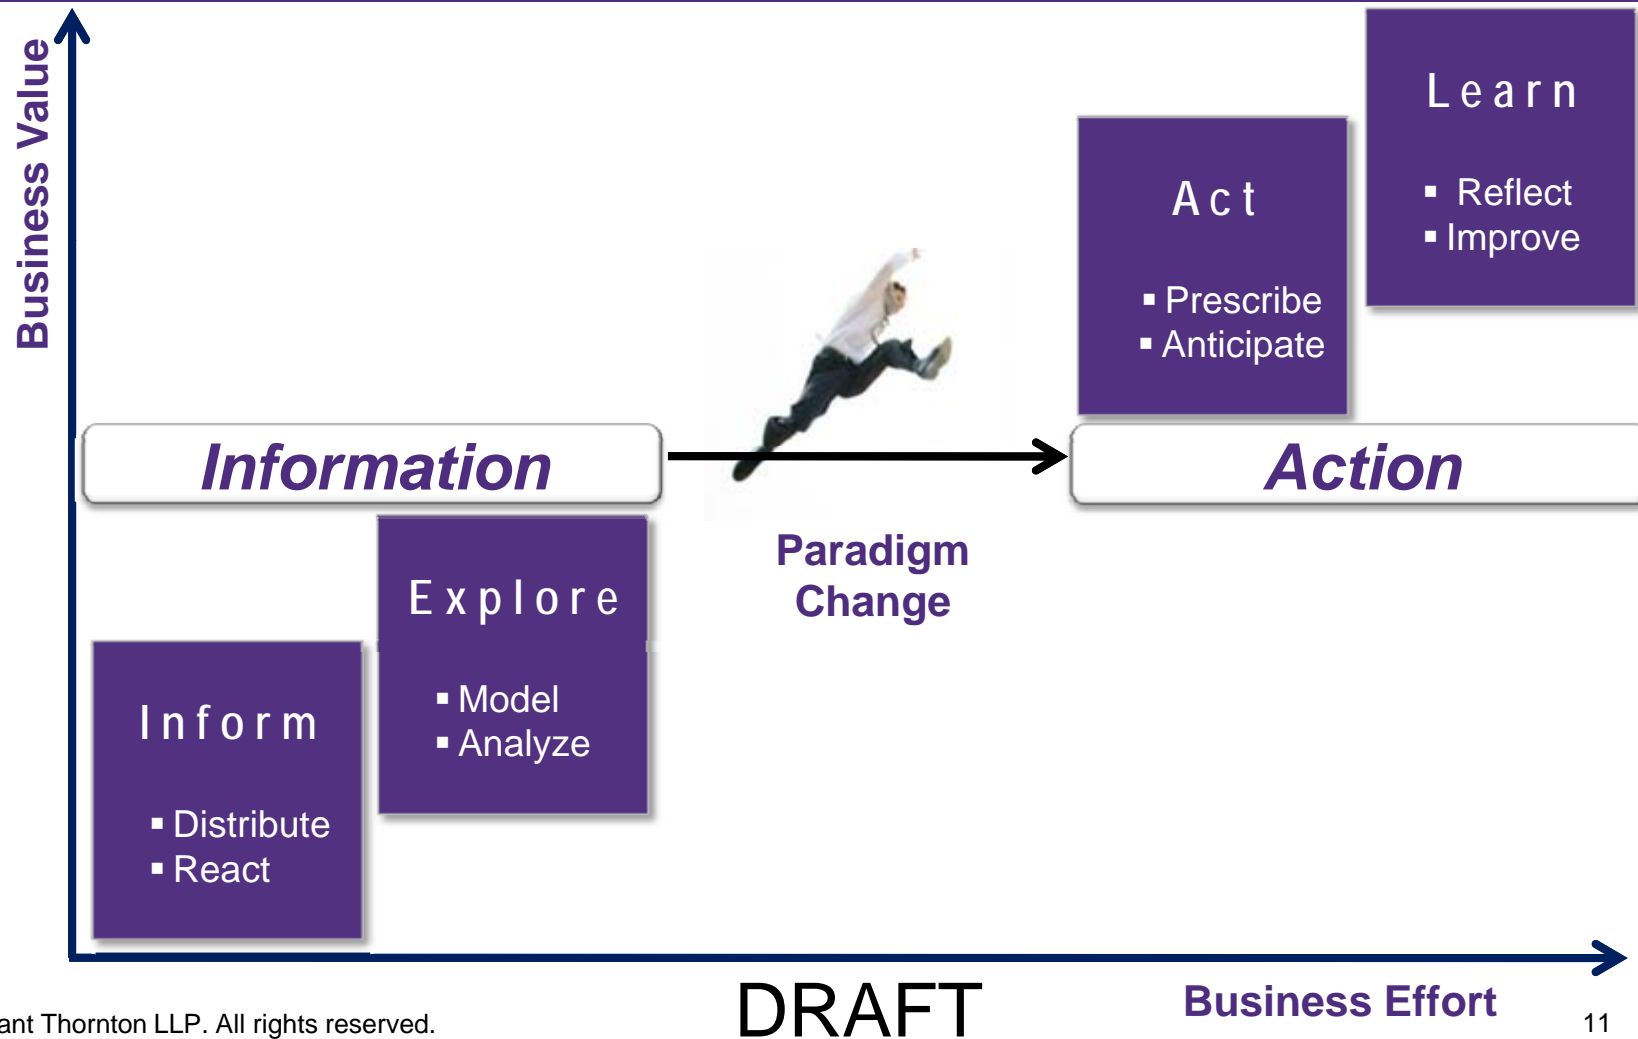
Business Value

Learn

▪ Reflect
▪ Improve

Act

▪ Prescribe
▪ Anticipate

Information

Action

Paradigm Change

Explore

▪ Model
▪ Analyze

Inform

▪ Distribute
▪ React

ant Thornton LLP. All rights reserved.

DRAFT

Business Effort

11